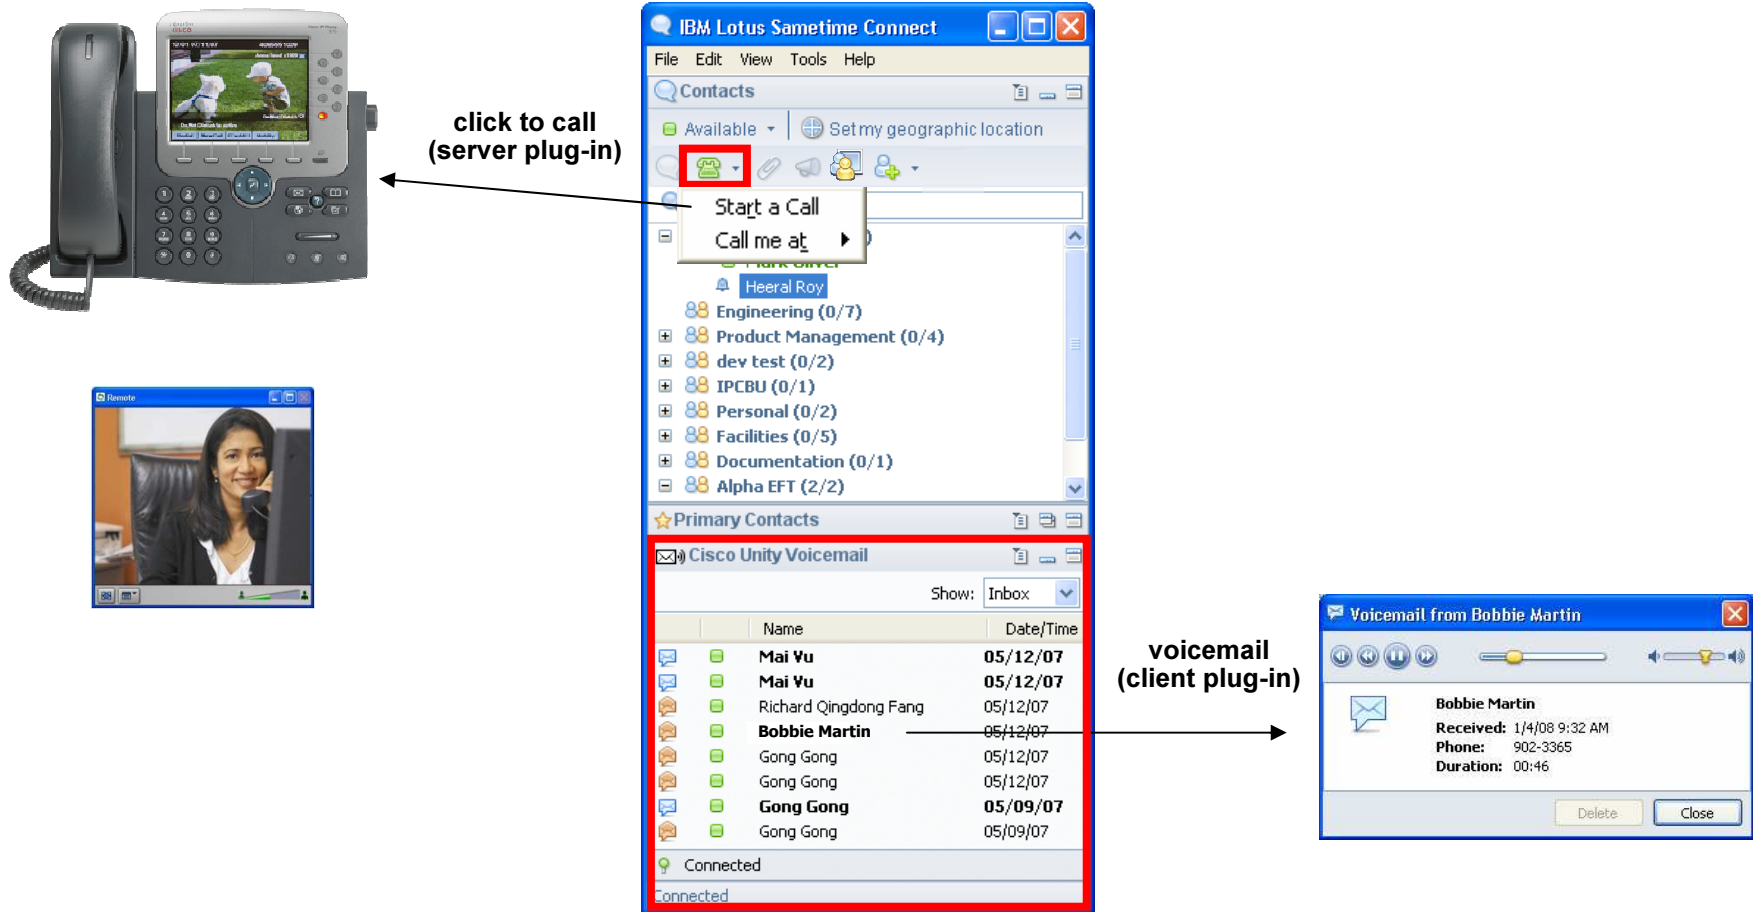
click to call
(server plug-in)

Remote

IBM Lotus Sametime Connect

File Edit View Tools Help

Contacts

Available

Set my geographic location

Start a Call
Call me at

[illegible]

Heeral Roy

Engineering (0/7)
Product Management (0/4)
dev test (0/2)
IPCBU (0/1)
Personal (0/2)
Facilities (0/5)
Documentation (0/1)
Alpha EFT (2/2)

Primary Contacts

Cisco Unity Voicemail

Show: Inbox

| Name | Date/Time |
|---|---|
| Mai Vu | 05/12/07 |
| Mai Vu | 05/12/07 |
| Richard Qingdong Fang | 05/12/07 |
| Bobbie Martin | 05/12/07 |
| Gong Gong | 05/12/07 |
| Gong Gong | 05/12/07 |
| Gong Gong | 05/09/07 |
| Gong Gong | 05/09/07 |

Connected

Connected

voicemail
(client plug-in)

Voicemail from Bobbie Martin

Bobbie Martin
Received: 1/4/08 9:32 AM
Phone: 902-3365
Duration: 00:46

Delete
Close